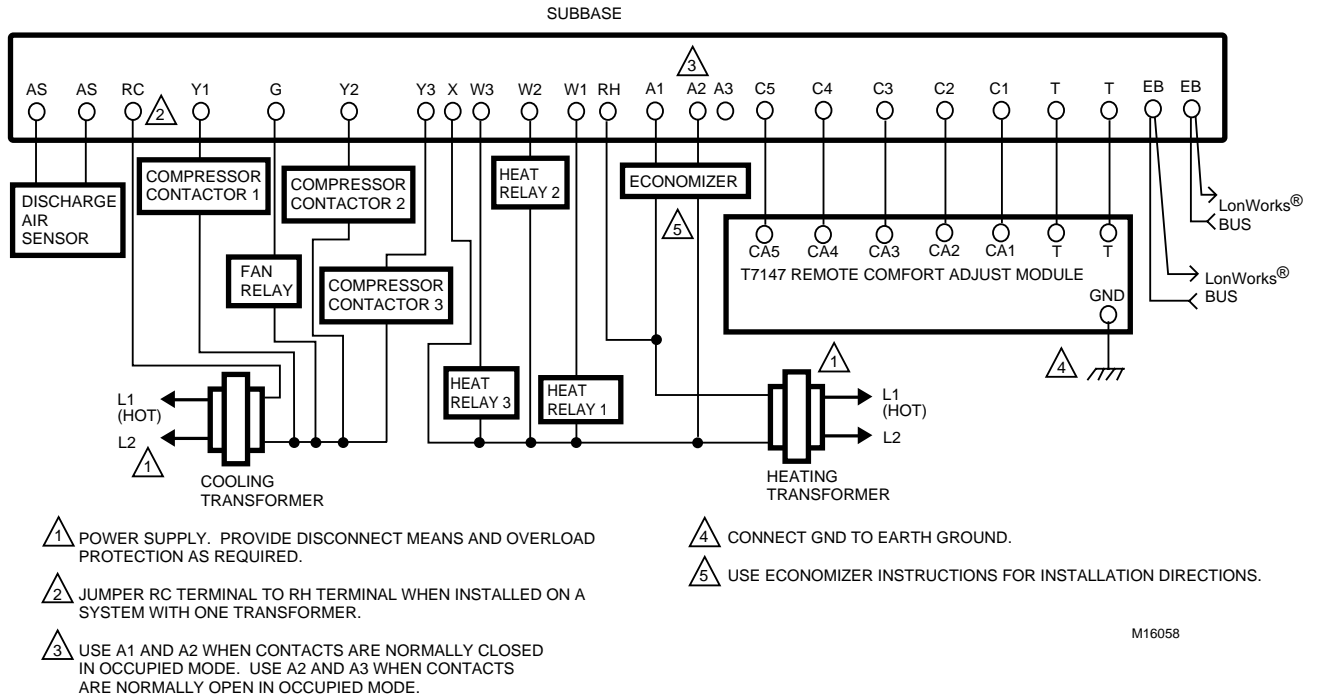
SUBBASE

3

AS AS RC 2 Y1 G Y2 Y3 X W3 W2 W1 RH A1 A2 A3 C5 C4 C3 C2 C1 T T EB EB

DISCHARGE AIR SENSOR

COMPRESSOR CONTACTOR 1

COMPRESSOR CONTACTOR 2

FAN RELAY

COMPRESSOR CONTACTOR 3

HEAT RELAY 2

ECONOMIZER

5

CA5 CA4 CA3 CA2 CA1 T T

T7147 REMOTE COMFORT ADJUST MODULE

GND

LonWorks® BUS

LonWorks® BUS

1

4

HEAT RELAY 3

HEAT RELAY 1

L1 (HOT)

L2

1

COOLING TRANSFORMER

L1 (HOT)

L2

HEATING TRANSFORMER

1 POWER SUPPLY. PROVIDE DISCONNECT MEANS AND OVERLOAD PROTECTION AS REQUIRED.

2 JUMPER RC TERMINAL TO RH TERMINAL WHEN INSTALLED ON A SYSTEM WITH ONE TRANSFORMER.

3 USE A1 AND A2 WHEN CONTACTS ARE NORMALLY CLOSED IN OCCUPIED MODE. USE A2 AND A3 WHEN CONTACTS ARE NORMALLY OPEN IN OCCUPIED MODE.

4 CONNECT GND TO EARTH GROUND.

5 USE ECONOMIZER INSTRUCTIONS FOR INSTALLATION DIRECTIONS.

M16058